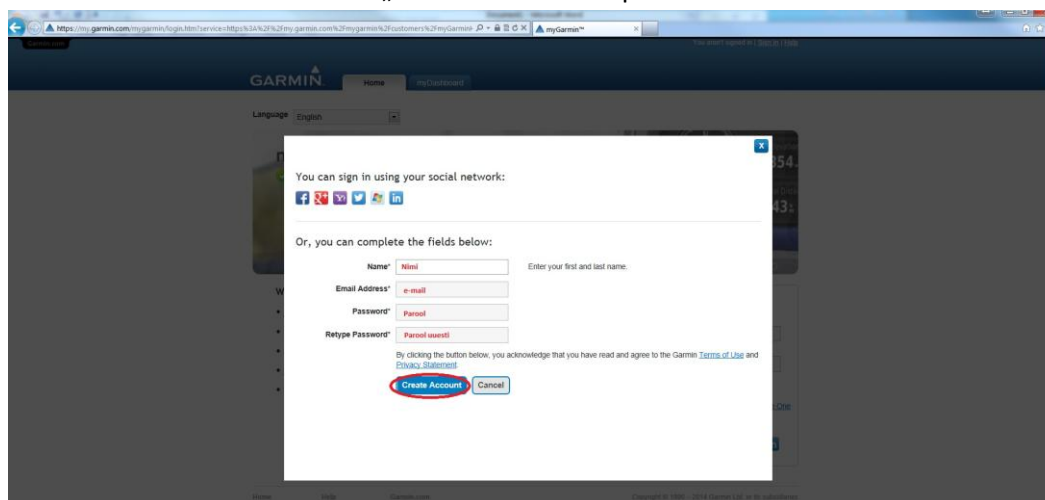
https://my.garmin.com/mygarmin/login.htm?service=https%3A%2F%2Fmy.garmin.com%2Fmygarmin%2Fcustomers%2FmyGarmin
myGarmin™
Garmin.com
You aren't signed in | Sign In | Help

GARMIN.
Home
myDashboard

Language English

You can sign in using your social network:

Or, you can complete the fields below:

Name* Nimi
Enter your first and last name.
Email Address* e-mail
Password* Parool
Retype Password* Parool uuesti

By clicking the button below, you acknowledge that you have read and agree to the Garmin Terms of Use and Privacy Statement.

Create Account
Cancel

Home
Help
Garmin.com
Copyright © 1996 - 2014 Garmin Ltd. or its subsidiaries